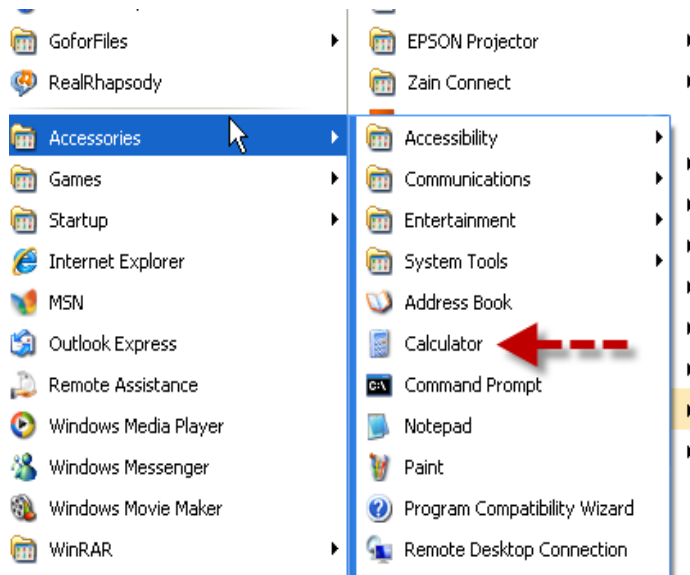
GoforFiles
RealRhapsody
Accessories
Games
Startup
Internet Explorer
MSN
Outlook Express
Remote Assistance
Windows Media Player
Windows Messenger
Windows Movie Maker
WinRAR

EPSON Projector
Zain Connect

Accessibility
Communications
Entertainment
System Tools
Address Book
Calculator
Command Prompt
Notepad
Paint
Program Compatibility Wizard
Remote Desktop Connection